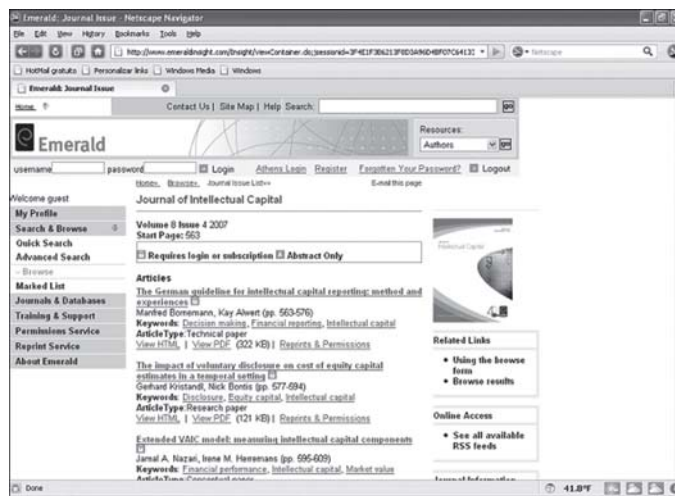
Emerald: Journal Issue - Netscape Navigator

File Edit View History Bookmarks Tools Help

http://www.emeraldinsight.com/Insight/viewContainer.do;jsessionid=3F4E1F3B6213F0D0A96D4BF07C64133

HotMail gratuito | Personalizar links | Windows Media | Windows

Emerald: Journal Issue

Home

Contact Us | Site Map | Help Search:

Emerald

Resources:
Authors

username password Login Athens Login Register Forgotten Your Password? Logout

Home, Browse, Journal Issue List>> E-mail this page

Welcome guest

My Profile
Search & Browse
Quick Search
Advanced Search
- Browse
Marked List
Journals & Databases
Training & Support
Permissions Service
Reprint Service
About Emerald

Journal of Intellectual Capital

Volume 8 Issue 4 2007
Start Page: 563

Requires login or subscription Abstract Only

Articles

The German guideline for intellectual capital reporting: method and experiences
Manfred Bornemann, Kay Alwert (pp. 563-576)
Keywords: Decision making, Financial reporting, Intellectual capital
Article Type: Technical paper
View HTML | View PDF (322 KB) | Reprints & Permissions

The impact of voluntary disclosure on cost of equity capital estimates in a temporal setting
Gerhard Kristandl, Nick Bontis (pp. 577-594)
Keywords: Disclosure, Equity capital, Intellectual capital
Article Type: Research paper
View HTML | View PDF (121 KB) | Reprints & Permissions

Extended VAIC model: measuring intellectual capital components
Jamal A. Nazari, Irene M. Herremans (pp. 595-609)
Keywords: Financial performance, Intellectual capital, Market value
Article Type: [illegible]

Intellectual Capital

Related Links
• Using the browse form
• Browse results

Online Access
• See all available RSS feeds

Journal Information

Done 41.8°F